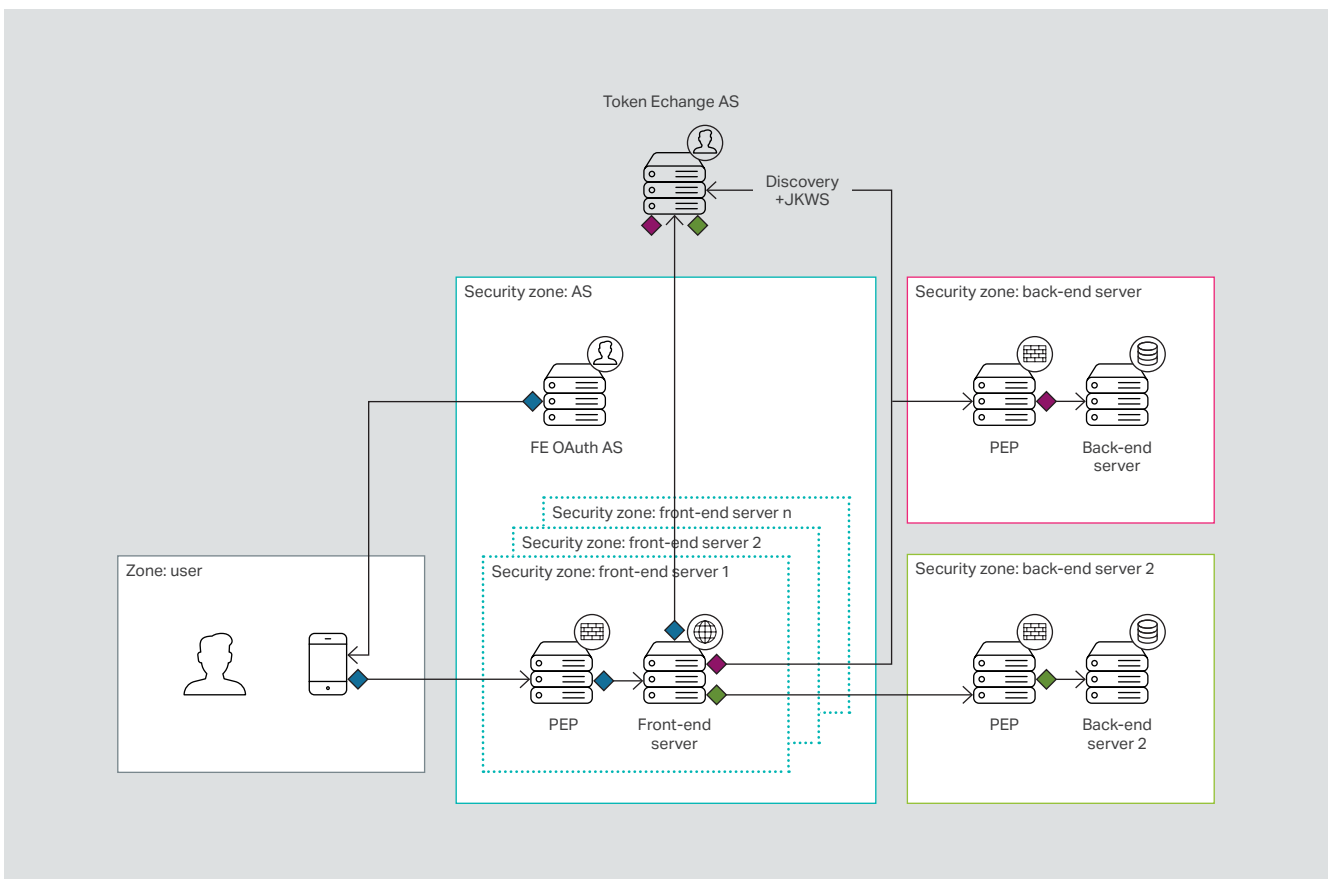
Token Echange AS

Discovery +JKWS

Security zone: AS

FE OAuth AS

Security zone: front-end server n

Security zone: front-end server 2

Security zone: front-end server 1

PEP

Front-end server

Zone: user

Security zone: back-end server

PEP

Back-end server

Security zone: back-end server 2

PEP

Back-end server 2